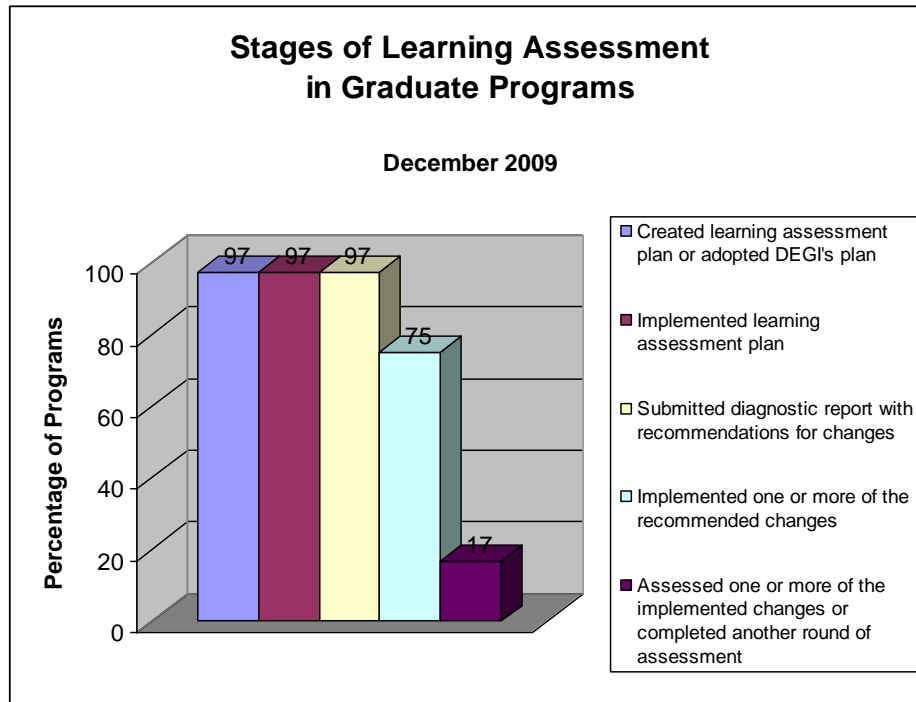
Stages of Learning Assessment in Graduate Programs

December 2009

Percentage of Programs

100
80
60
40
20
0

97
97
97
75
17

Created learning assessment plan or adopted DEGI's plan

Implemented learning assessment plan

Submitted diagnostic report with recommendations for changes

Implemented one or more of the recommended changes

Assessed one or more of the implemented changes or completed another round of assessment